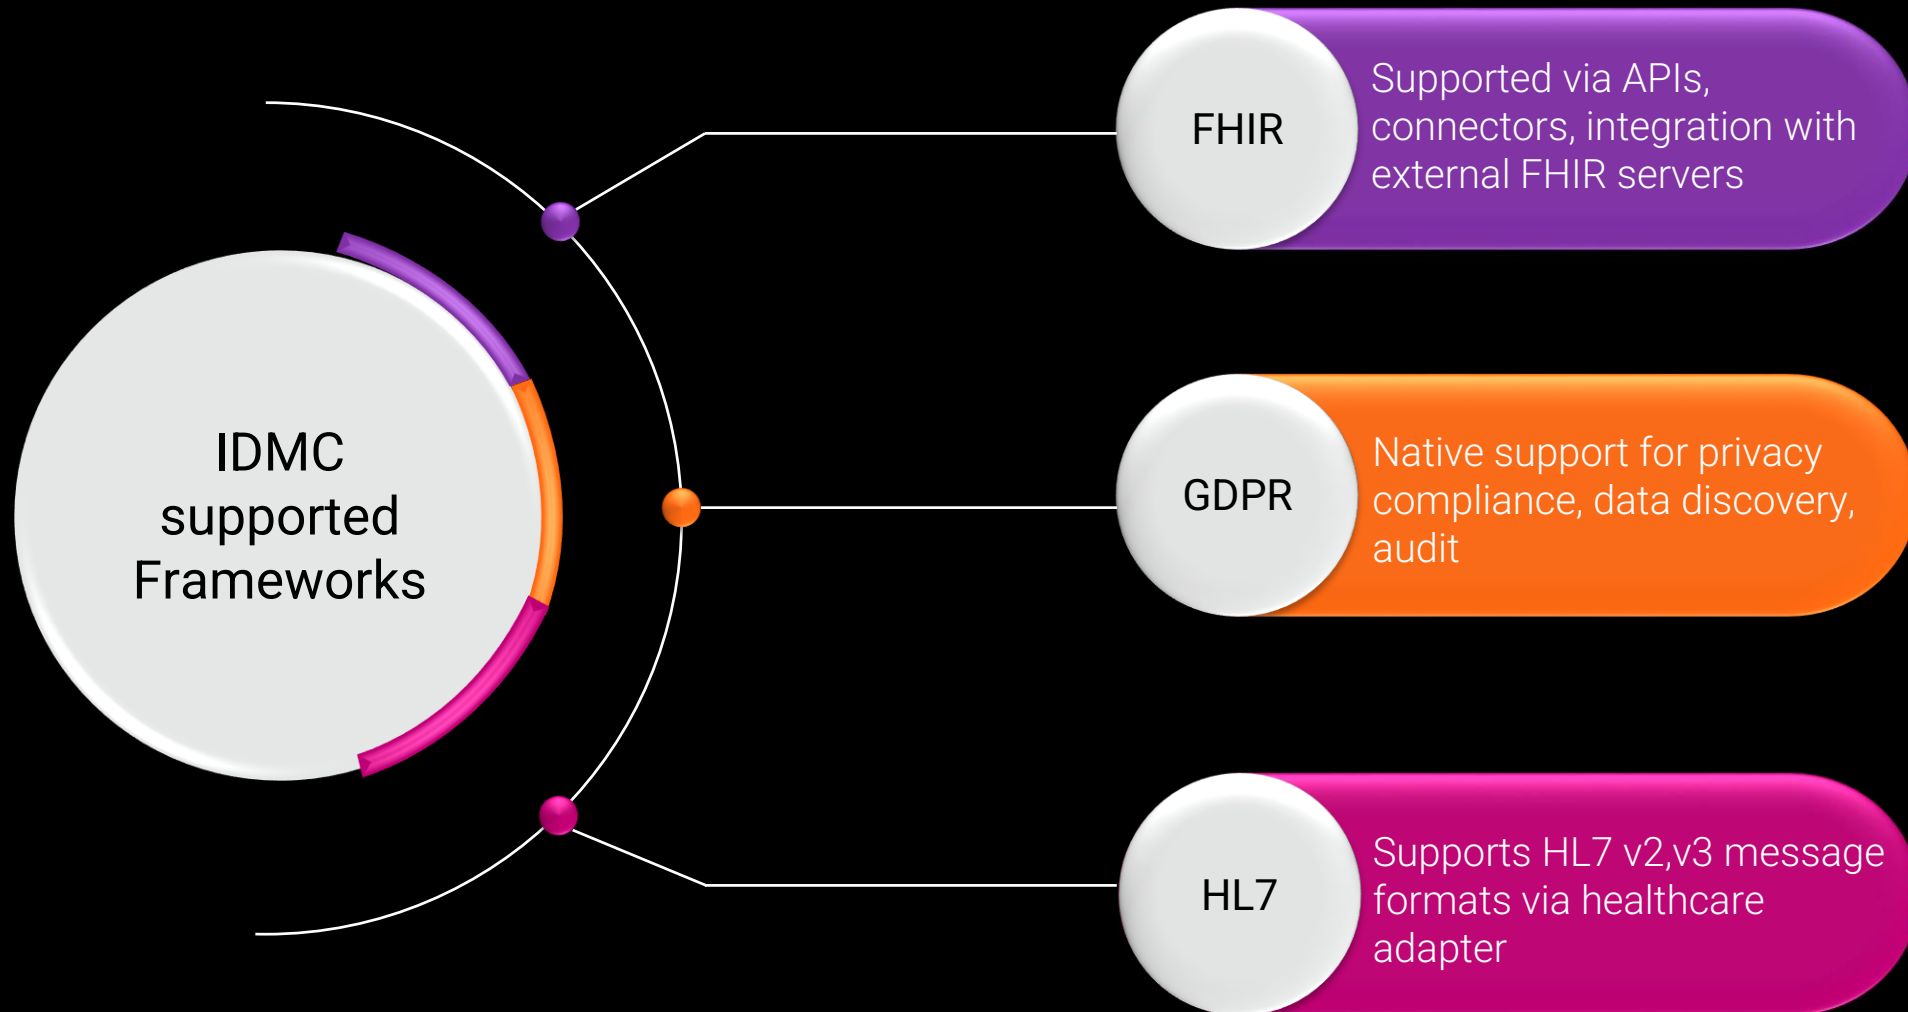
IDMC supported Frameworks

FHIR

Supported via APIs, connectors, integration with external FHIR servers

GDPR

Native support for privacy compliance, data discovery, audit

HL7

Supports HL7 v2,v3 message formats via healthcare adapter